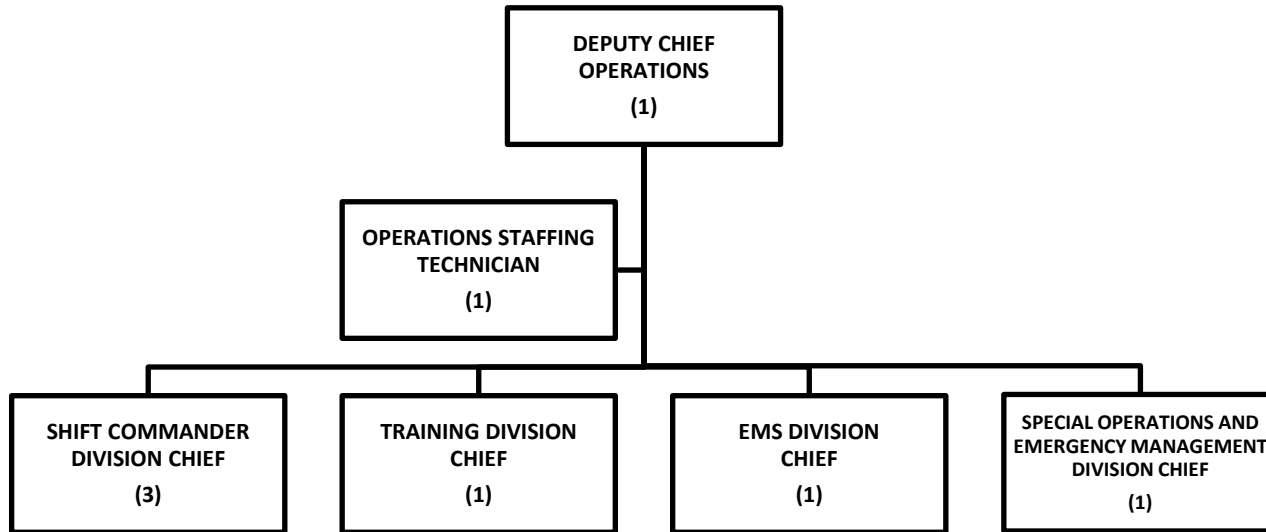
DEPUTY CHIEF OPERATIONS
(1)

OPERATIONS STAFFING TECHNICIAN
(1)

SHIFT COMMANDER DIVISION CHIEF
(3)

TRAINING DIVISION CHIEF
(1)

EMS DIVISION CHIEF
(1)

SPECIAL OPERATIONS AND EMERGENCY MANAGEMENT DIVISION CHIEF
(1)